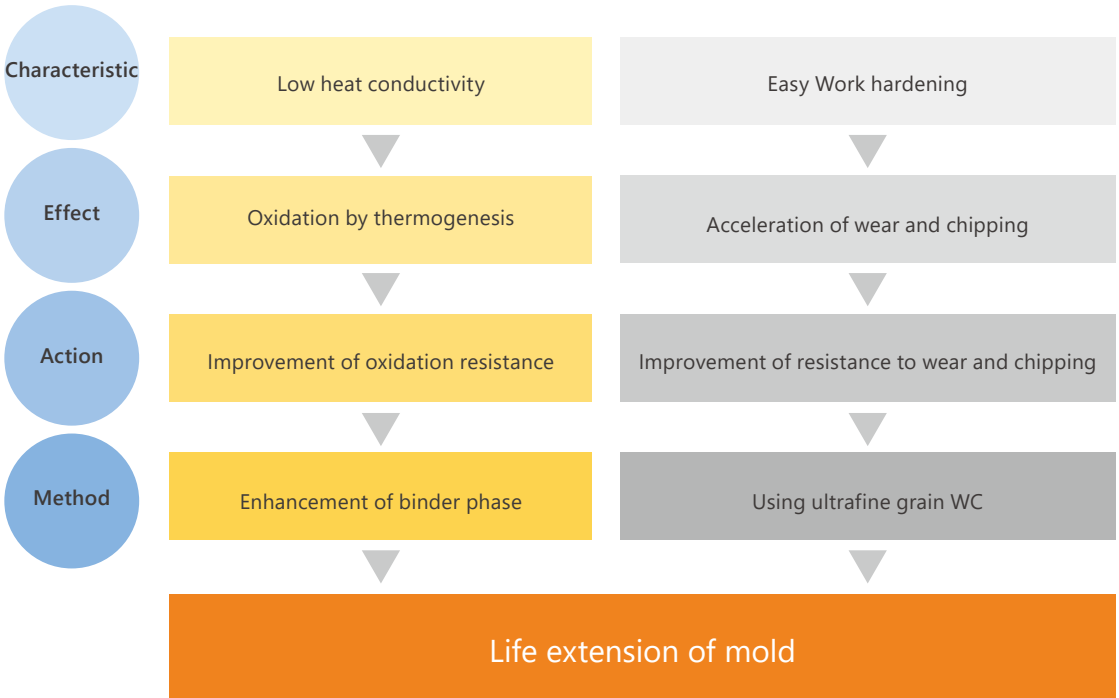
Characteristic

Low heat conductivity

Easy Work hardening

Effect

Oxidation by thermogenesis

Acceleration of wear and chipping

Action

Improvement of oxidation resistance

Improvement of resistance to wear and chipping

Method

Enhancement of binder phase

Using ultrafine grain WC

Life extension of mold